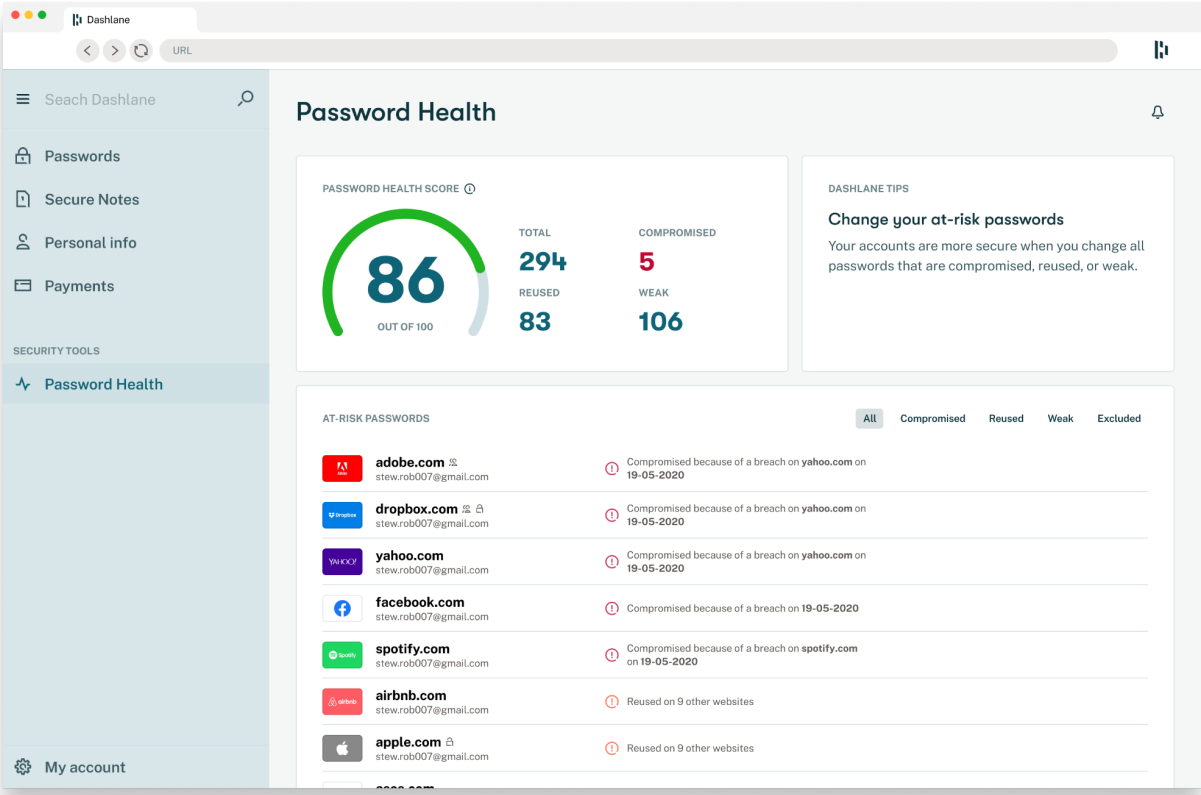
Dashlane

URL

Seach Dashlane

Passwords

Secure Notes

Personal info

Payments

SECURITY TOOLS

Password Health

My account

Password Health

PASSWORD HEALTH SCORE

86

OUT OF 100

TOTAL
294

COMPROMISED
5

REUSED
83

WEAK
106

DASHLANE TIPS

Change your at-risk passwords

Your accounts are more secure when you change all passwords that are compromised, reused, or weak.

AT-RISK PASSWORDS

All | Compromised | Reused | Weak | Excluded

adobe.com
stew.rob007@gmail.com
Compromised because of a breach on yahoo.com on 19-05-2020

dropbox.com
stew.rob007@gmail.com
Compromised because of a breach on yahoo.com on 19-05-2020

yahoo.com
stew.rob007@gmail.com
Compromised because of a breach on yahoo.com on 19-05-2020

facebook.com
stew.rob007@gmail.com
Compromised because of a breach on 19-05-2020

spotify.com
stew.rob007@gmail.com
Compromised because of a breach on spotify.com on 19-05-2020

airbnb.com
stew.rob007@gmail.com
Reused on 9 other websites

apple.com
stew.rob007@gmail.com
Reused on 9 other websites

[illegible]